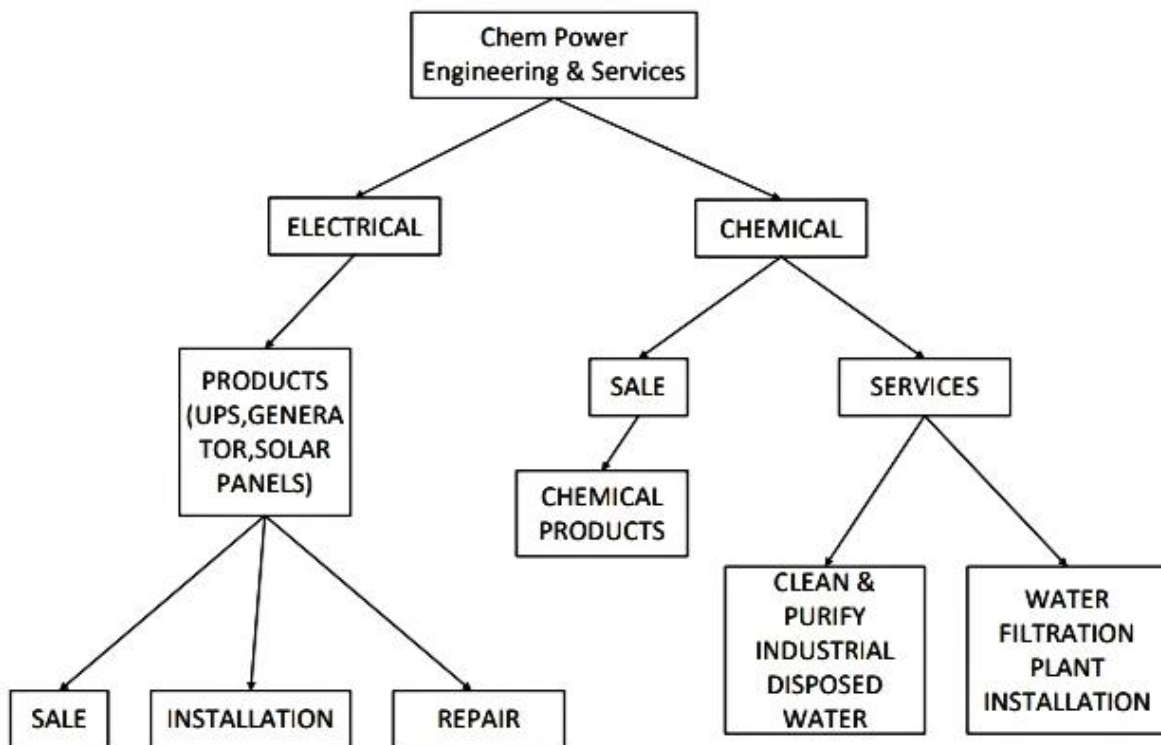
Chem Power Engineering & Services

ELECTRICAL

CHEMICAL

PRODUCTS (UPS,GENERATOR,SOLAR PANELS)

SALE

SERVICES

CHEMICAL PRODUCTS

CLEAN & PURIFY INDUSTRIAL DISPOSED WATER

WATER FILTRATION PLANT INSTALLATION

SALE

INSTALLATION

REPAIR